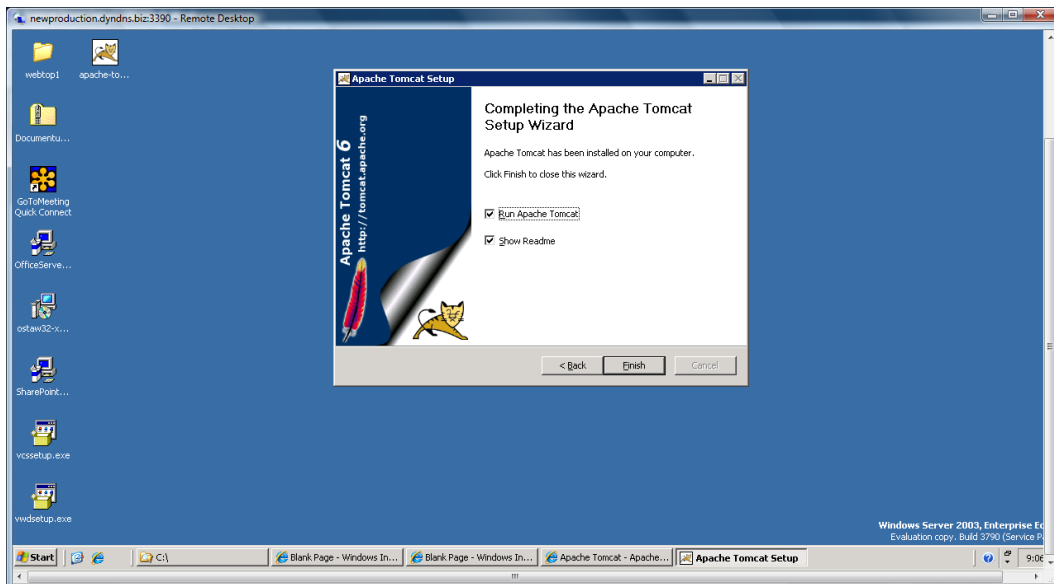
newproduction.dyndns.biz:3390 - Remote Desktop

webtop1
apache-to...
Documentu...
GoToMeeting Quick Connect
OfficeServe...
ostaw32-x...
SharePoint...
vcssetup.exe
vwdsetup.exe

Apache Tomcat Setup

Apache Tomcat 6
http://tomcat.apache.org

Completing the Apache Tomcat Setup Wizard

Apache Tomcat has been installed on your computer.

Click Finish to close this wizard.

Run Apache Tomcat

Show Readme

< Back
Finish
Cancel

Windows Server 2003, Enterprise Ed
Evaluation copy. Build 3790 (Service P

Start
C:\
Blank Page - Windows In...
Blank Page - Windows In...
Apache Tomcat - Apache...
Apache Tomcat Setup
9:06